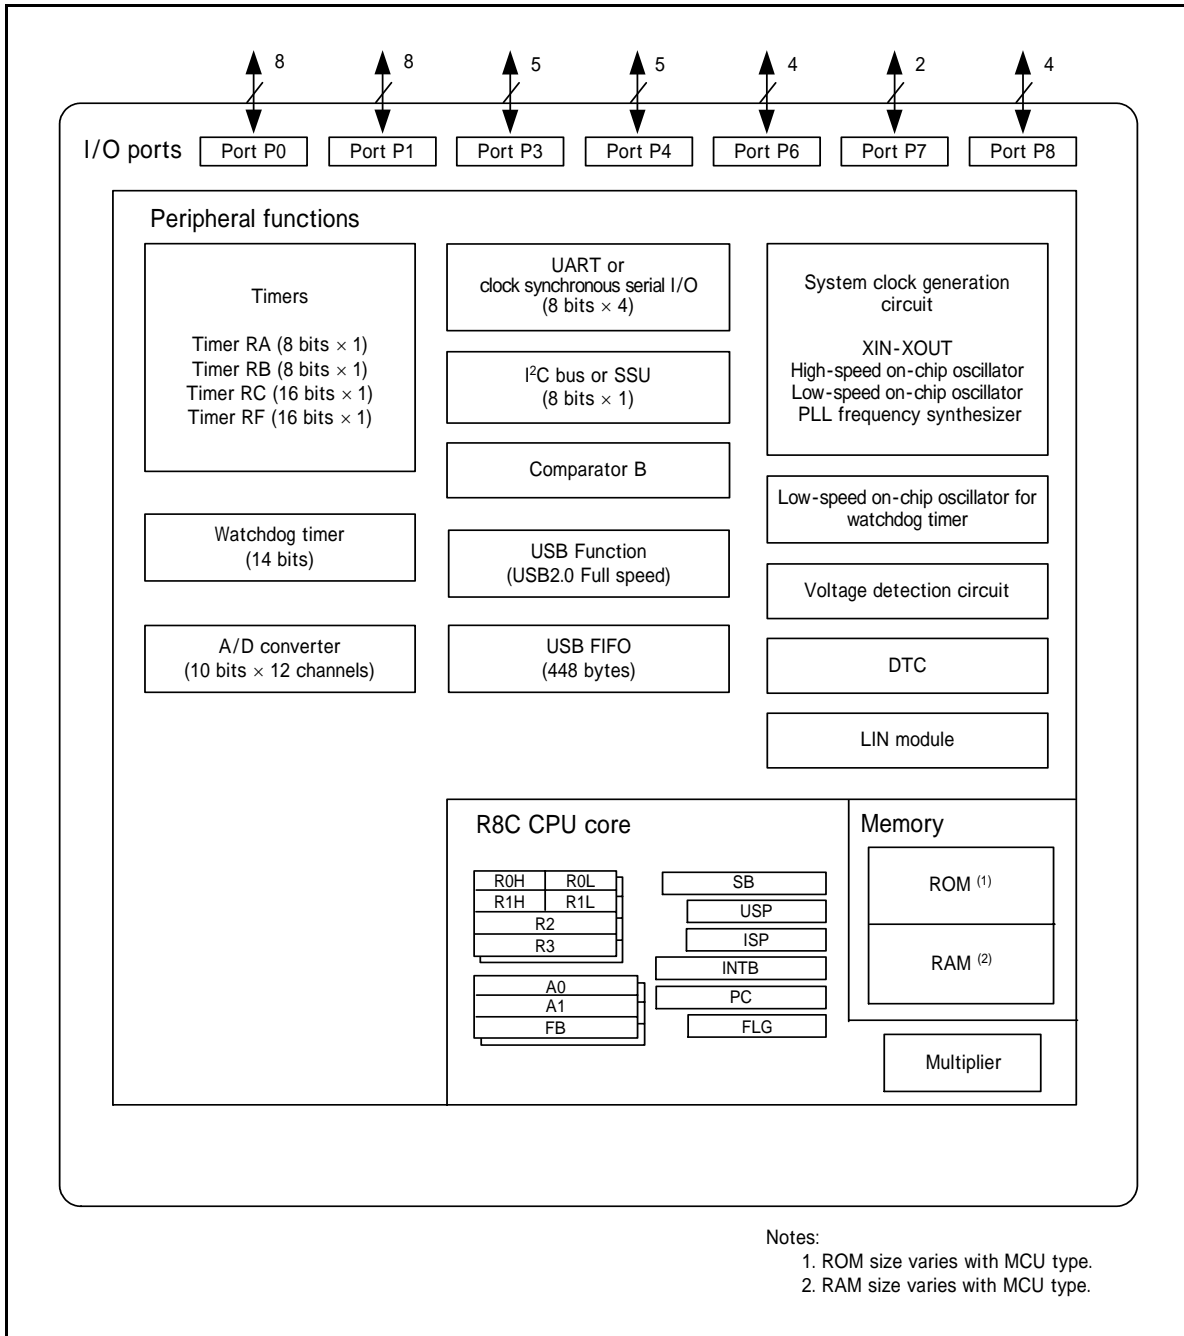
8 8 5 5 4 2 4

I/O ports Port P0 Port P1 Port P3 Port P4 Port P6 Port P7 Port P8

Peripheral functions

Timers

Timer RA (8 bits × 1)
Timer RB (8 bits × 1)
Timer RC (16 bits × 1)
Timer RF (16 bits × 1)

Watchdog timer
(14 bits)

A/D converter
(10 bits × 12 channels)

UART or
clock synchronous serial I/O
(8 bits × 4)

I$^2$C bus or SSU
(8 bits × 1)

Comparator B

USB Function
(USB2.0 Full speed)

USB FIFO
(448 bytes)

System clock generation circuit

XIN-XOUT
High-speed on-chip oscillator
Low-speed on-chip oscillator
PLL frequency synthesizer

Low-speed on-chip oscillator for watchdog timer

Voltage detection circuit

DTC

LIN module

R8C CPU core

R0H R0L
R1H R1L
R2
R3
A0
A1
FB

SB
USP
ISP
INTB
PC
FLG

Memory

ROM $^{(1)}$

RAM $^{(2)}$

Multiplier

Notes:
1. ROM size varies with MCU type.
2. RAM size varies with MCU type.